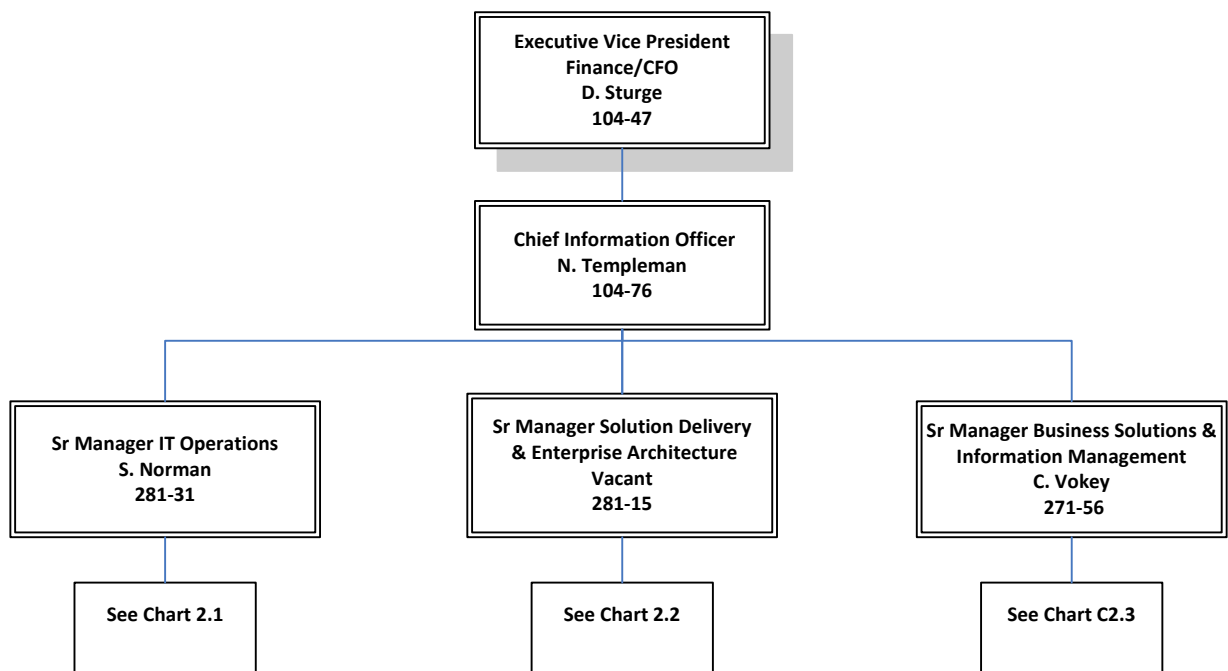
Executive Vice President
Finance/CFO
D. Sturge
104-47

Chief Information Officer
N. Templeman
104-76

Sr Manager IT Operations
S. Norman
281-31

Sr Manager Solution Delivery & Enterprise Architecture
Vacant
281-15

Sr Manager Business Solutions & Information Management
C. Vokey
271-56

See Chart 2.1

See Chart 2.2

See Chart C2.3